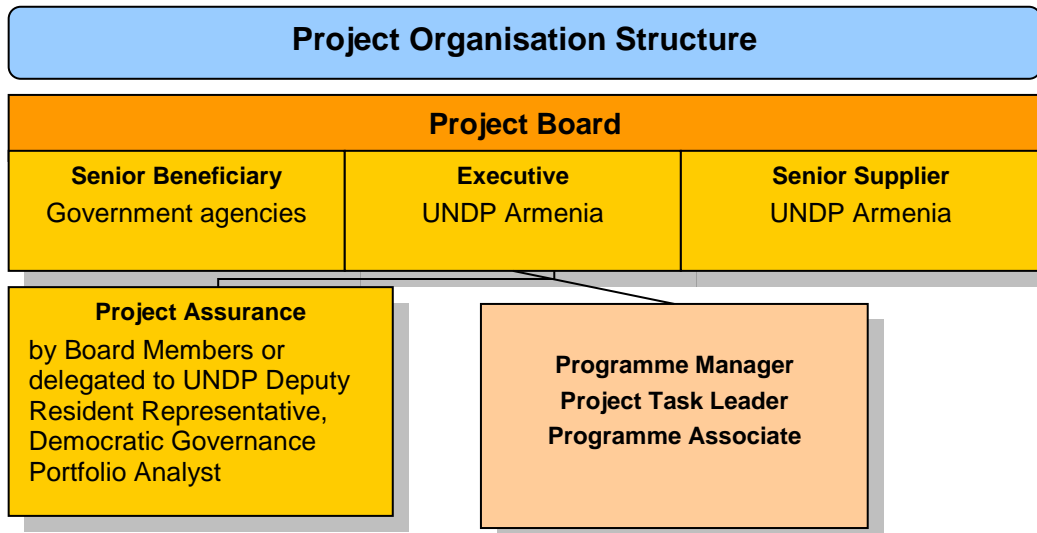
Project Organisation Structure

Project Board

Senior Beneficiary
Government agencies

Executive
UNDP Armenia

Senior Supplier
UNDP Armenia

Project Assurance
by Board Members or delegated to UNDP Deputy Resident Representative, Democratic Governance Portfolio Analyst

Programme Manager
Project Task Leader
Programme Associate